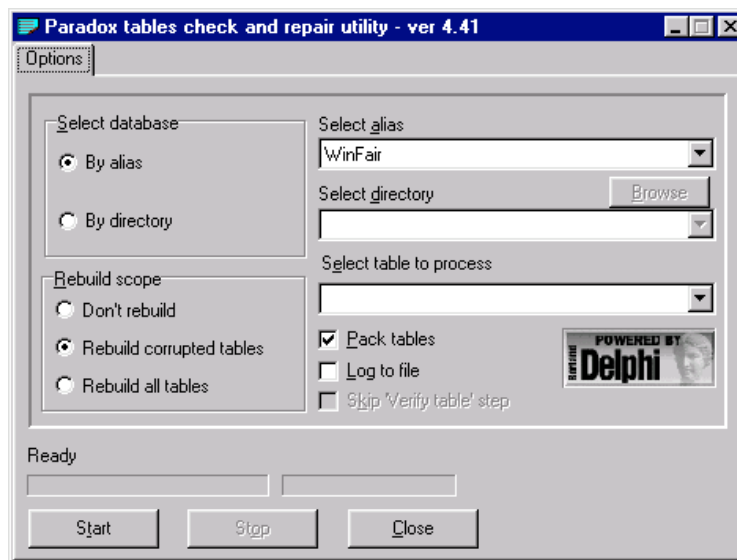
Paradox tables check and repair utility - ver 4.41

Options

Select database

By alias

By directory

Rebuild scope

Don't rebuild

Rebuild corrupted tables

Rebuild all tables

Select alias

WinFair

Select directory

Browse

Select table to process

Pack tables

Log to file

Skip 'Verify table' step

POWERED BY Borland Delphi

Ready

Start

Stop

Close